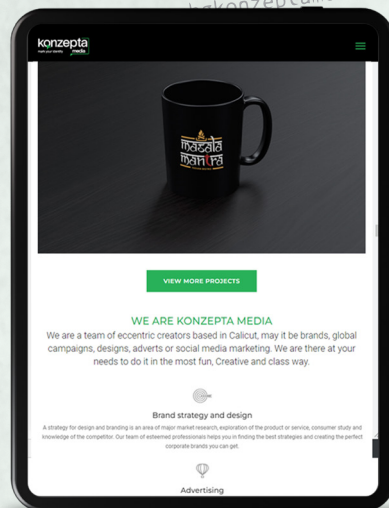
konzepta
media

masala
mantra

VIEW MORE PROJECTS

WE ARE KONZEPTA MEDIA

We are a team of eccentric creators based in Calicut, may it be brands, global campaigns, designs, adverts or social media marketing. We are there at your needs to do it in the most fun, Creative and class way.

Brand strategy and design

A strategy for design and branding is an area of major market research, exploration of the product or service, consumer study and knowledge of the competitor. Our team of esteemed professionals helps you in finding the best strategies and creating the perfect corporate brands you can get.

Advertising